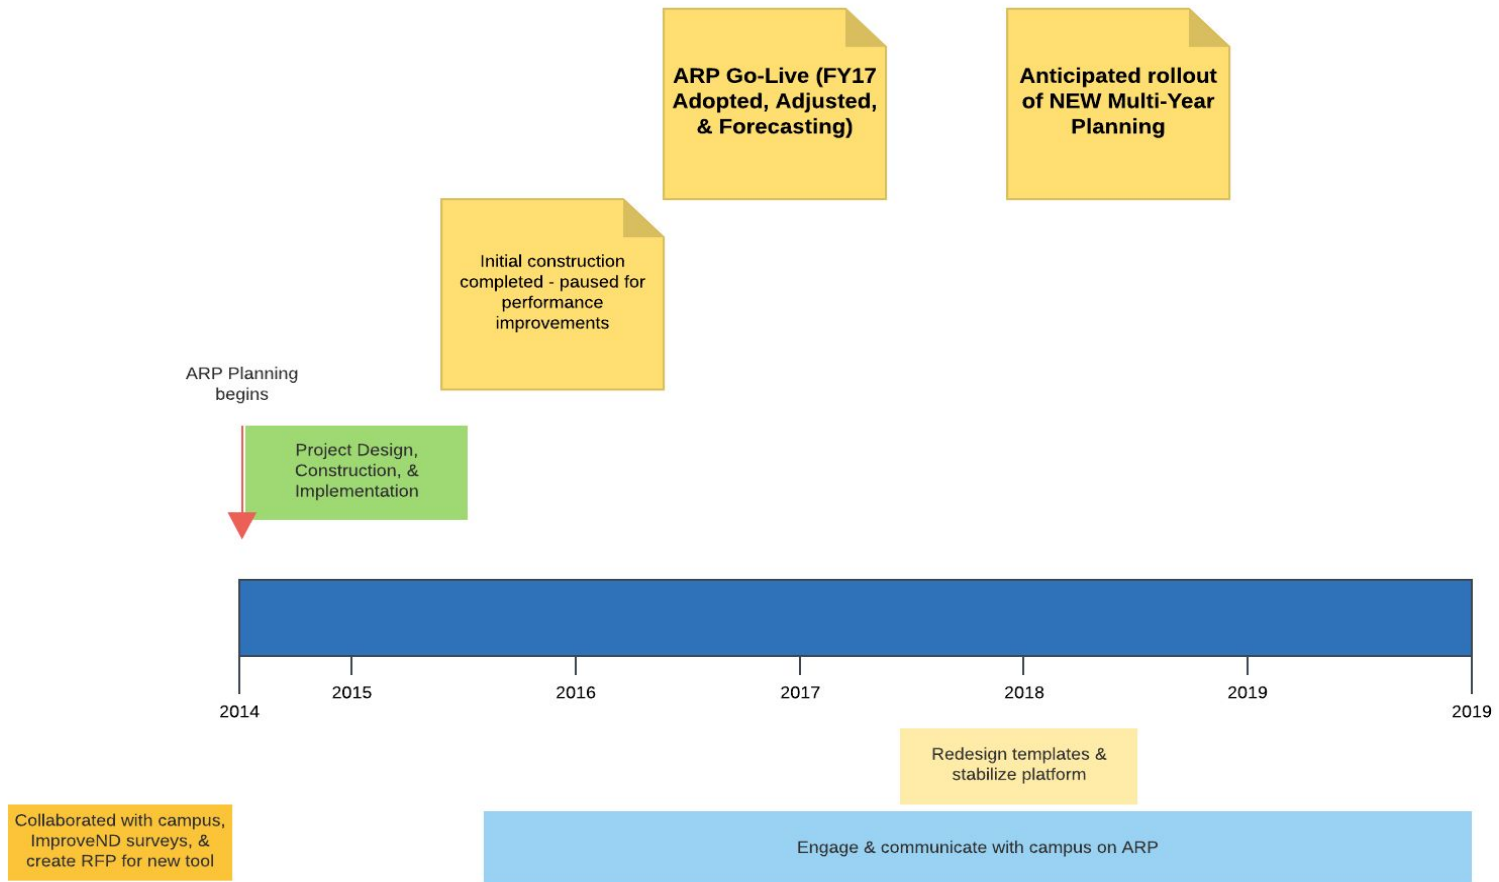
ARP Go-Live (FY17 Adopted, Adjusted, & Forecasting)

Anticipated rollout of NEW Multi-Year Planning

Initial construction completed - paused for performance improvements

ARP Planning begins

Project Design, Construction, & Implementation

2014

2015

2016

2017

2018

2019

2019

Redesign templates & stabilize platform

Collaborated with campus, ImproveND surveys, & create RFP for new tool

Engage & communicate with campus on ARP